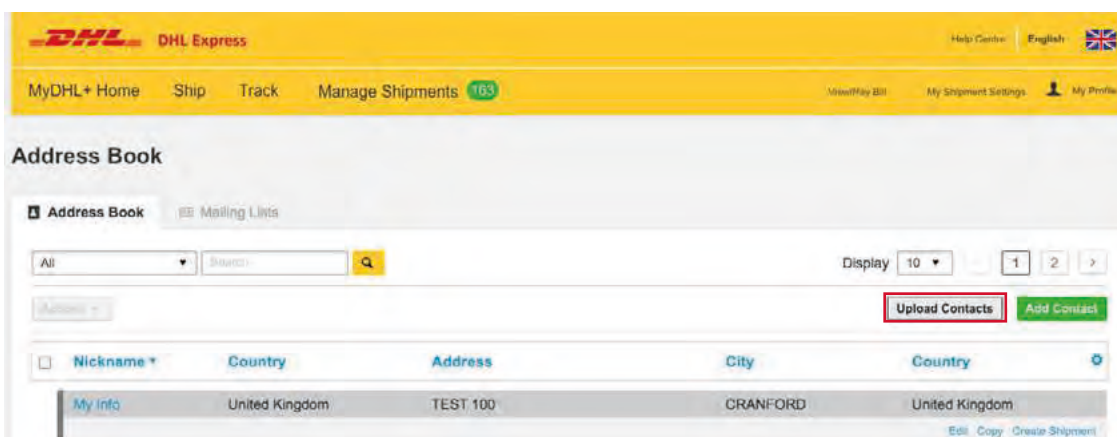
DHL DHL Express

Help Center English

MyDHL+ Home Ship Track Manage Shipments 163

View/Pay Bill My Shipment Settings My Profile

Address Book

Address Book Mailing Lists

All Search

Display 10 1 2 >

Actions

Upload Contacts Add Contact

| | Nickname | Country | Address | City | Country |
|---|---|---|---|---|---|
| | My Info | United Kingdom | TEST 100 | CRANFORD | United Kingdom |

Edit Copy Create Shipment